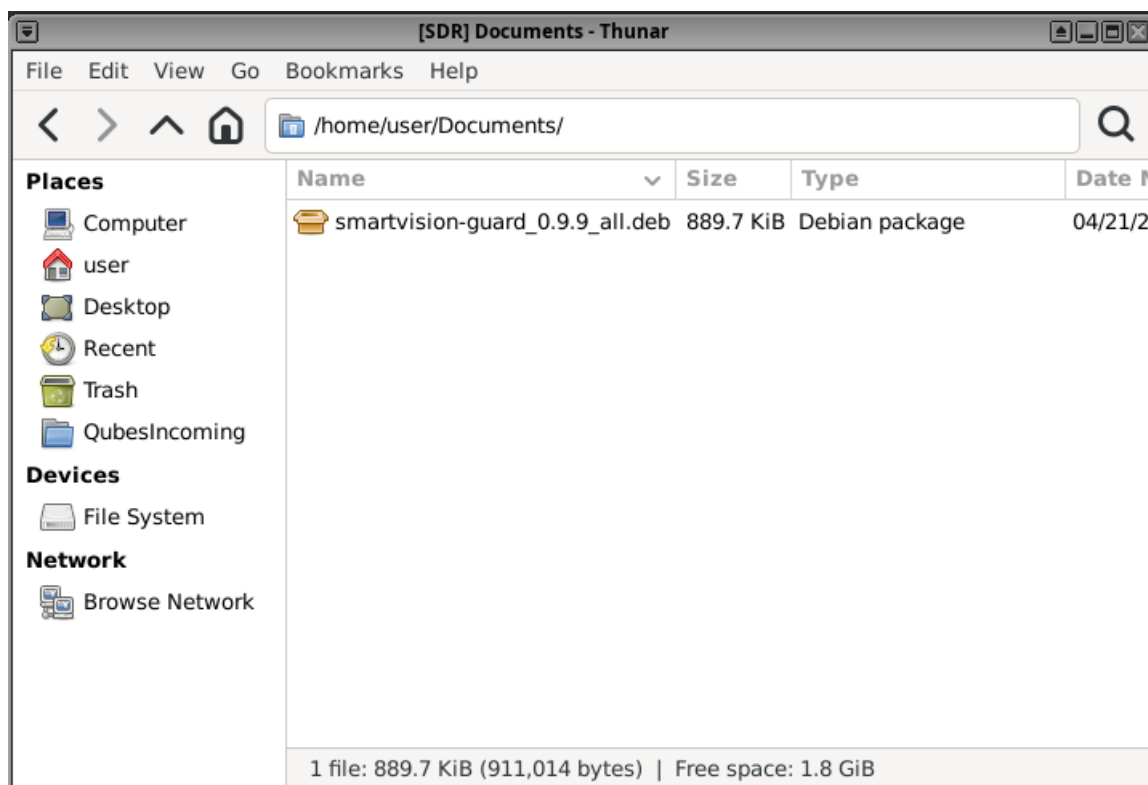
[SDR] Documents - Thunar

File Edit View Go Bookmarks Help

/home/user/Documents/

Places
Computer
user
Desktop
Recent
Trash
QubesIncoming
Devices
File System
Network
Browse Network

| Name | Size | Type | Date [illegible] |
|---|---|---|---|
| smartvision-guard_0.9.9_all.deb | 889.7 KiB | Debian package | 04/21/2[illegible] |

1 file: 889.7 KiB (911,014 bytes) | Free space: 1.8 GiB